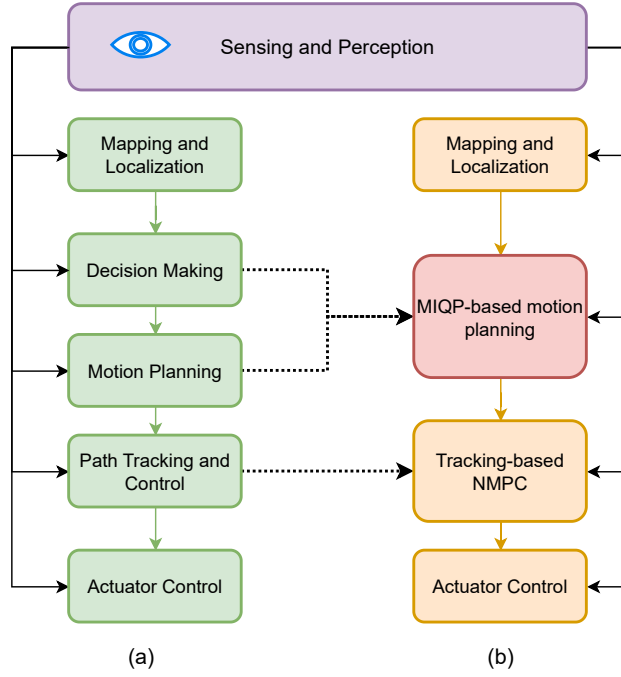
Sensing and Perception

Mapping and Localization

Decision Making

Motion Planning

Path Tracking and Control

Actuator Control

(a)

Mapping and Localization

MIQP-based motion planning

Tracking-based NMPC

Actuator Control

(b)